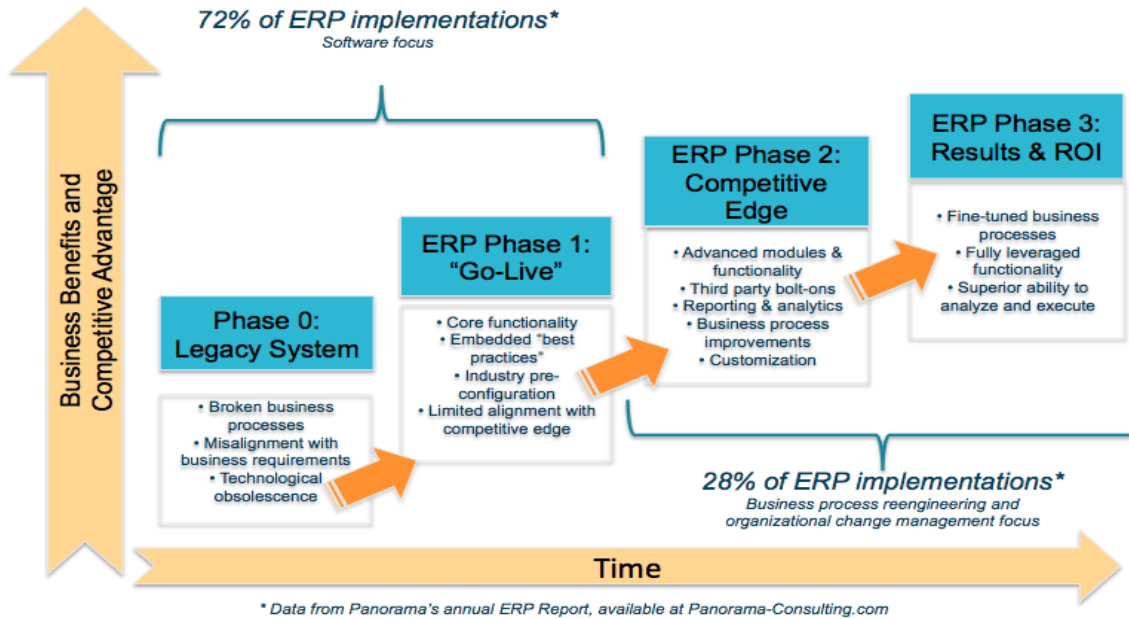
72% of ERP implementations*
Software focus

Business Benefits and Competitive Advantage

Phase 0: Legacy System

• Broken business processes
• Misalignment with business requirements
• Technological obsolescence

ERP Phase 1: "Go-Live"

• Core functionality
• Embedded "best practices"
• Industry pre-configuration
• Limited alignment with competitive edge

ERP Phase 2: Competitive Edge

• Advanced modules & functionality
• Third party bolt-ons
• Reporting & analytics
• Business process improvements
• Customization

ERP Phase 3: Results & ROI

• Fine-tuned business processes
• Fully leveraged functionality
• Superior ability to analyze and execute

28% of ERP implementations*
Business process reengineering and organizational change management focus

Time

* Data from Panorama's annual ERP Report, available at Panorama-Consulting.com